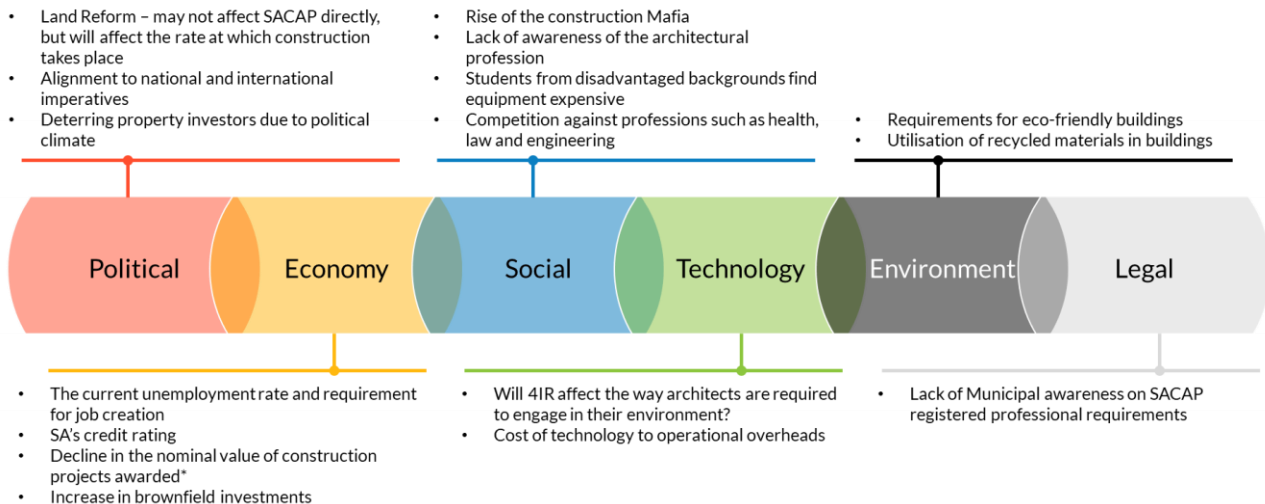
• Land Reform – may not affect SACAP directly, but will affect the rate at which construction takes place
• Alignment to national and international imperatives
• Deterring property investors due to political climate

• Rise of the construction Mafia
• Lack of awareness of the architectural profession
• Students from disadvantaged backgrounds find equipment expensive
• Competition against professions such as health, law and engineering

• Requirements for eco-friendly buildings
• Utilisation of recycled materials in buildings

Political

Economy

Social

Technology

Environment

Legal

• The current unemployment rate and requirement for job creation
• SA's credit rating
• Decline in the nominal value of construction projects awarded*
• Increase in brownfield investments

• Will 4IR affect the way architects are required to engage in their environment?
• Cost of technology to operational overheads

• Lack of Municipal awareness on SACAP registered professional requirements